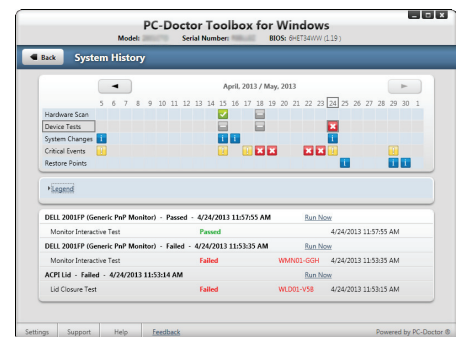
PC-Doctor Toolbox for Windows

Model: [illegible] Serial Number: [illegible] BIOS: 8HET34WW (1.19)

Back System History

April, 2013 / May, 2013

5 6 7 8 9 10 11 12 13 14 15 16 17 18 19 20 21 22 23 24 25 26 27 28 29 30 1

Hardware Scan
Device Tests
System Changes
Critical Events
Restore Points

Legend

DELL 2001FP (Generic PnP Monitor) - Passed - 4/24/2013 11:57:55 AM Run Now

| Monitor Interactive Test | Passed | | 4/24/2013 11:57:55 AM |
|---|---|---|---|

DELL 2001FP (Generic PnP Monitor) - Failed - 4/24/2013 11:53:35 AM Run Now

| Monitor Interactive Test | Failed | WMN01-GGH | 4/24/2013 11:53:35 AM |
|---|---|---|---|

ACPI Lid - Failed - 4/24/2013 11:53:14 AM Run Now

| Lid Closure Test | Failed | WLD01-V58 | 4/24/2013 11:53:15 AM |
|---|---|---|---|

Settings Support Help Feedback Powered by PC-Doctor ®